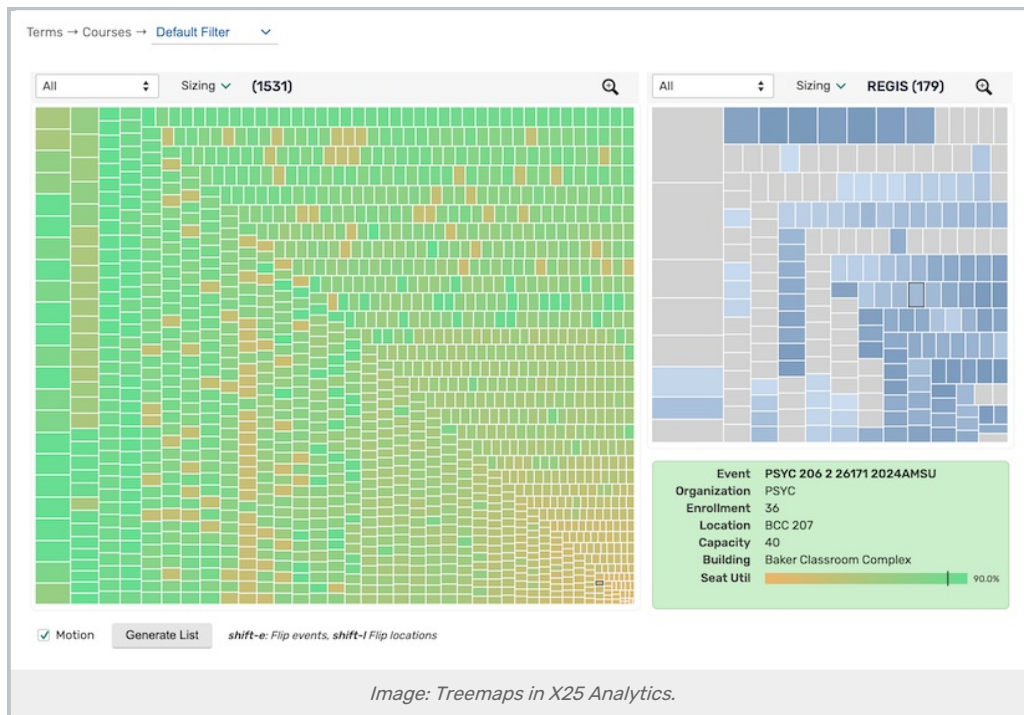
Terms → Courses → Default Filter

All Sizing (1531)

All Sizing REGIS (179)

| Event | PSYC 206 2 26171 2024AMSU |
|---|---|
| Organization | PSYC |
| Enrollment | 36 |
| Location | BCC 207 |
| Capacity | 40 |
| Building | Baker Classroom Complex |
| Seat Util | 90.0% |

Motion Generate List *shift-e*: Flip events, *shift-l* Flip locations

Image: Treemaps in X25 Analytics.